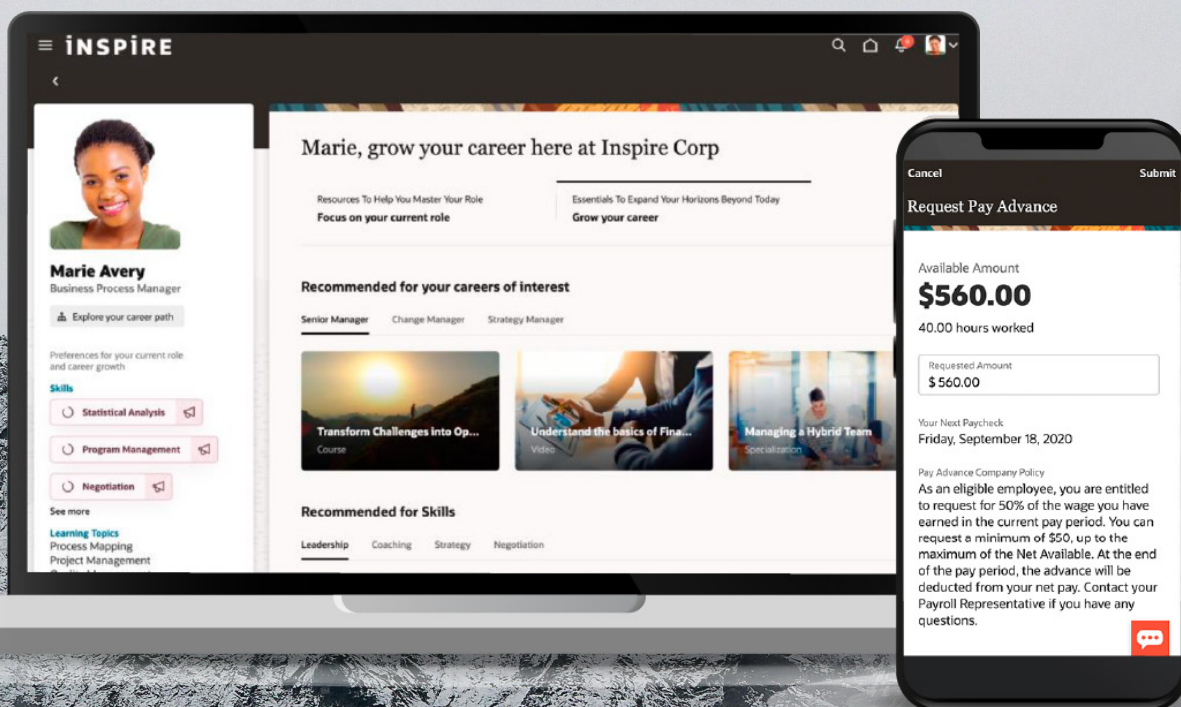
iNSPIRE

Marie Avery
Business Process Manager

Explore your career path

Preferences for your current role and career growth

Skills

Statistical Analysis

Program Management

Negotiation

See more

Learning Topics
Process Mapping
Project Management
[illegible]

Marie, grow your career here at Inspire Corp

Resources To Help You Master Your Role
Focus on your current role

Essentials To Expand Your Horizons Beyond Today
Grow your career

Recommended for your careers of interest

Senior Manager Change Manager Strategy Manager

Transform Challenges into Op...
Course

Understand the basics of Fina...
Video

Managing a Hybrid Team
Specialization

Recommended for Skills

Leadership Coaching Strategy Negotiation

Cancel Submit

Request Pay Advance

Available Amount
$560.00
40.00 hours worked

Requested Amount
$ 560.00

Your Next Paycheck
Friday, September 18, 2020

Pay Advance Company Policy
As an eligible employee, you are entitled to request for 50% of the wage you have earned in the current pay period. You can request a minimum of $50, up to the maximum of the Net Available. At the end of the pay period, the advance will be deducted from your net pay. Contact your Payroll Representative if you have any questions.